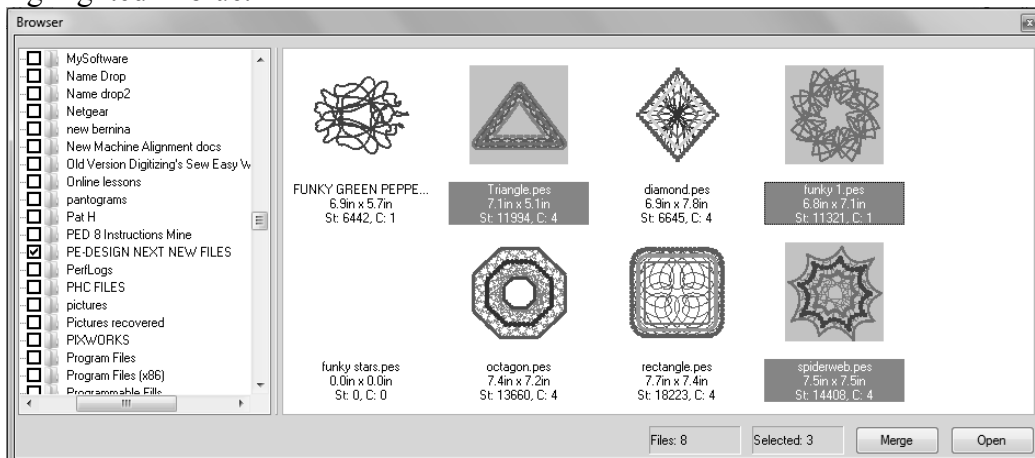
Browser

MySoftware
Name Drop
Name drop2
Netgear
new bernina
New Machine Alignment docs
Old Version Digitizing's Sew Easy W
Online lessons
pantograms
Pat H
PED 8 Instructions Mine
PE-DESIGN NEXT NEW FILES
PerfLogs
PHC FILES
pictures
Pictures recovered
PIXWORKS
Program Files
Program Files (x86)
Programmable Fills

FUNKY GREEN PEPPE...
6.9in x 5.7in
St: 6442, C: 1

Triangle.pes
7.1in x 5.1in
St: 11994, C: 4

diamond.pes
6.9in x 7.8in
St: 6645, C: 4

funky 1.pes
6.8in x 7.1in
St: 11321, C: 1

funky stars.pes
0.0in x 0.0in
St: 0, C: 0

octagon.pes
7.4in x 7.2in
St: 13660, C: 4

rectangle.pes
7.7in x 7.4in
St: 18223, C: 4

spiderweb.pes
7.5in x 7.5in
St: 14408, C: 4

Files: 8
Selected: 3
Merge
Open